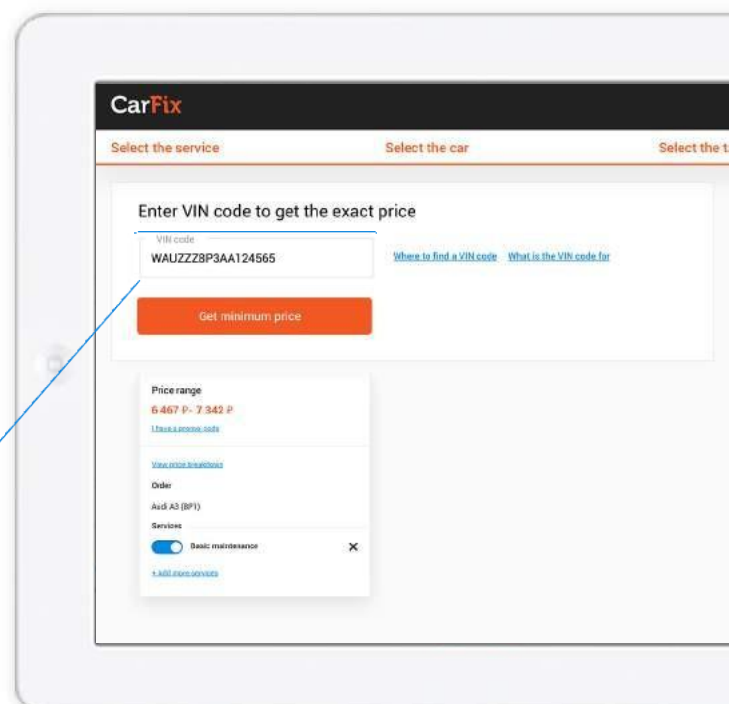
CarFix

Select the service Select the car Select the t

Enter VIN code to get the exact price

VIN code
WAUZZZ8P3AA124565

Where to find a VIN code What is the VIN code for

Get minimum price

Price range
6 467 ₽ - 7 342 ₽
I have a promo code

View price breakdown

Order
Audi A3 (8P1)
Services
Basic maintenance ✕
+ Add more services